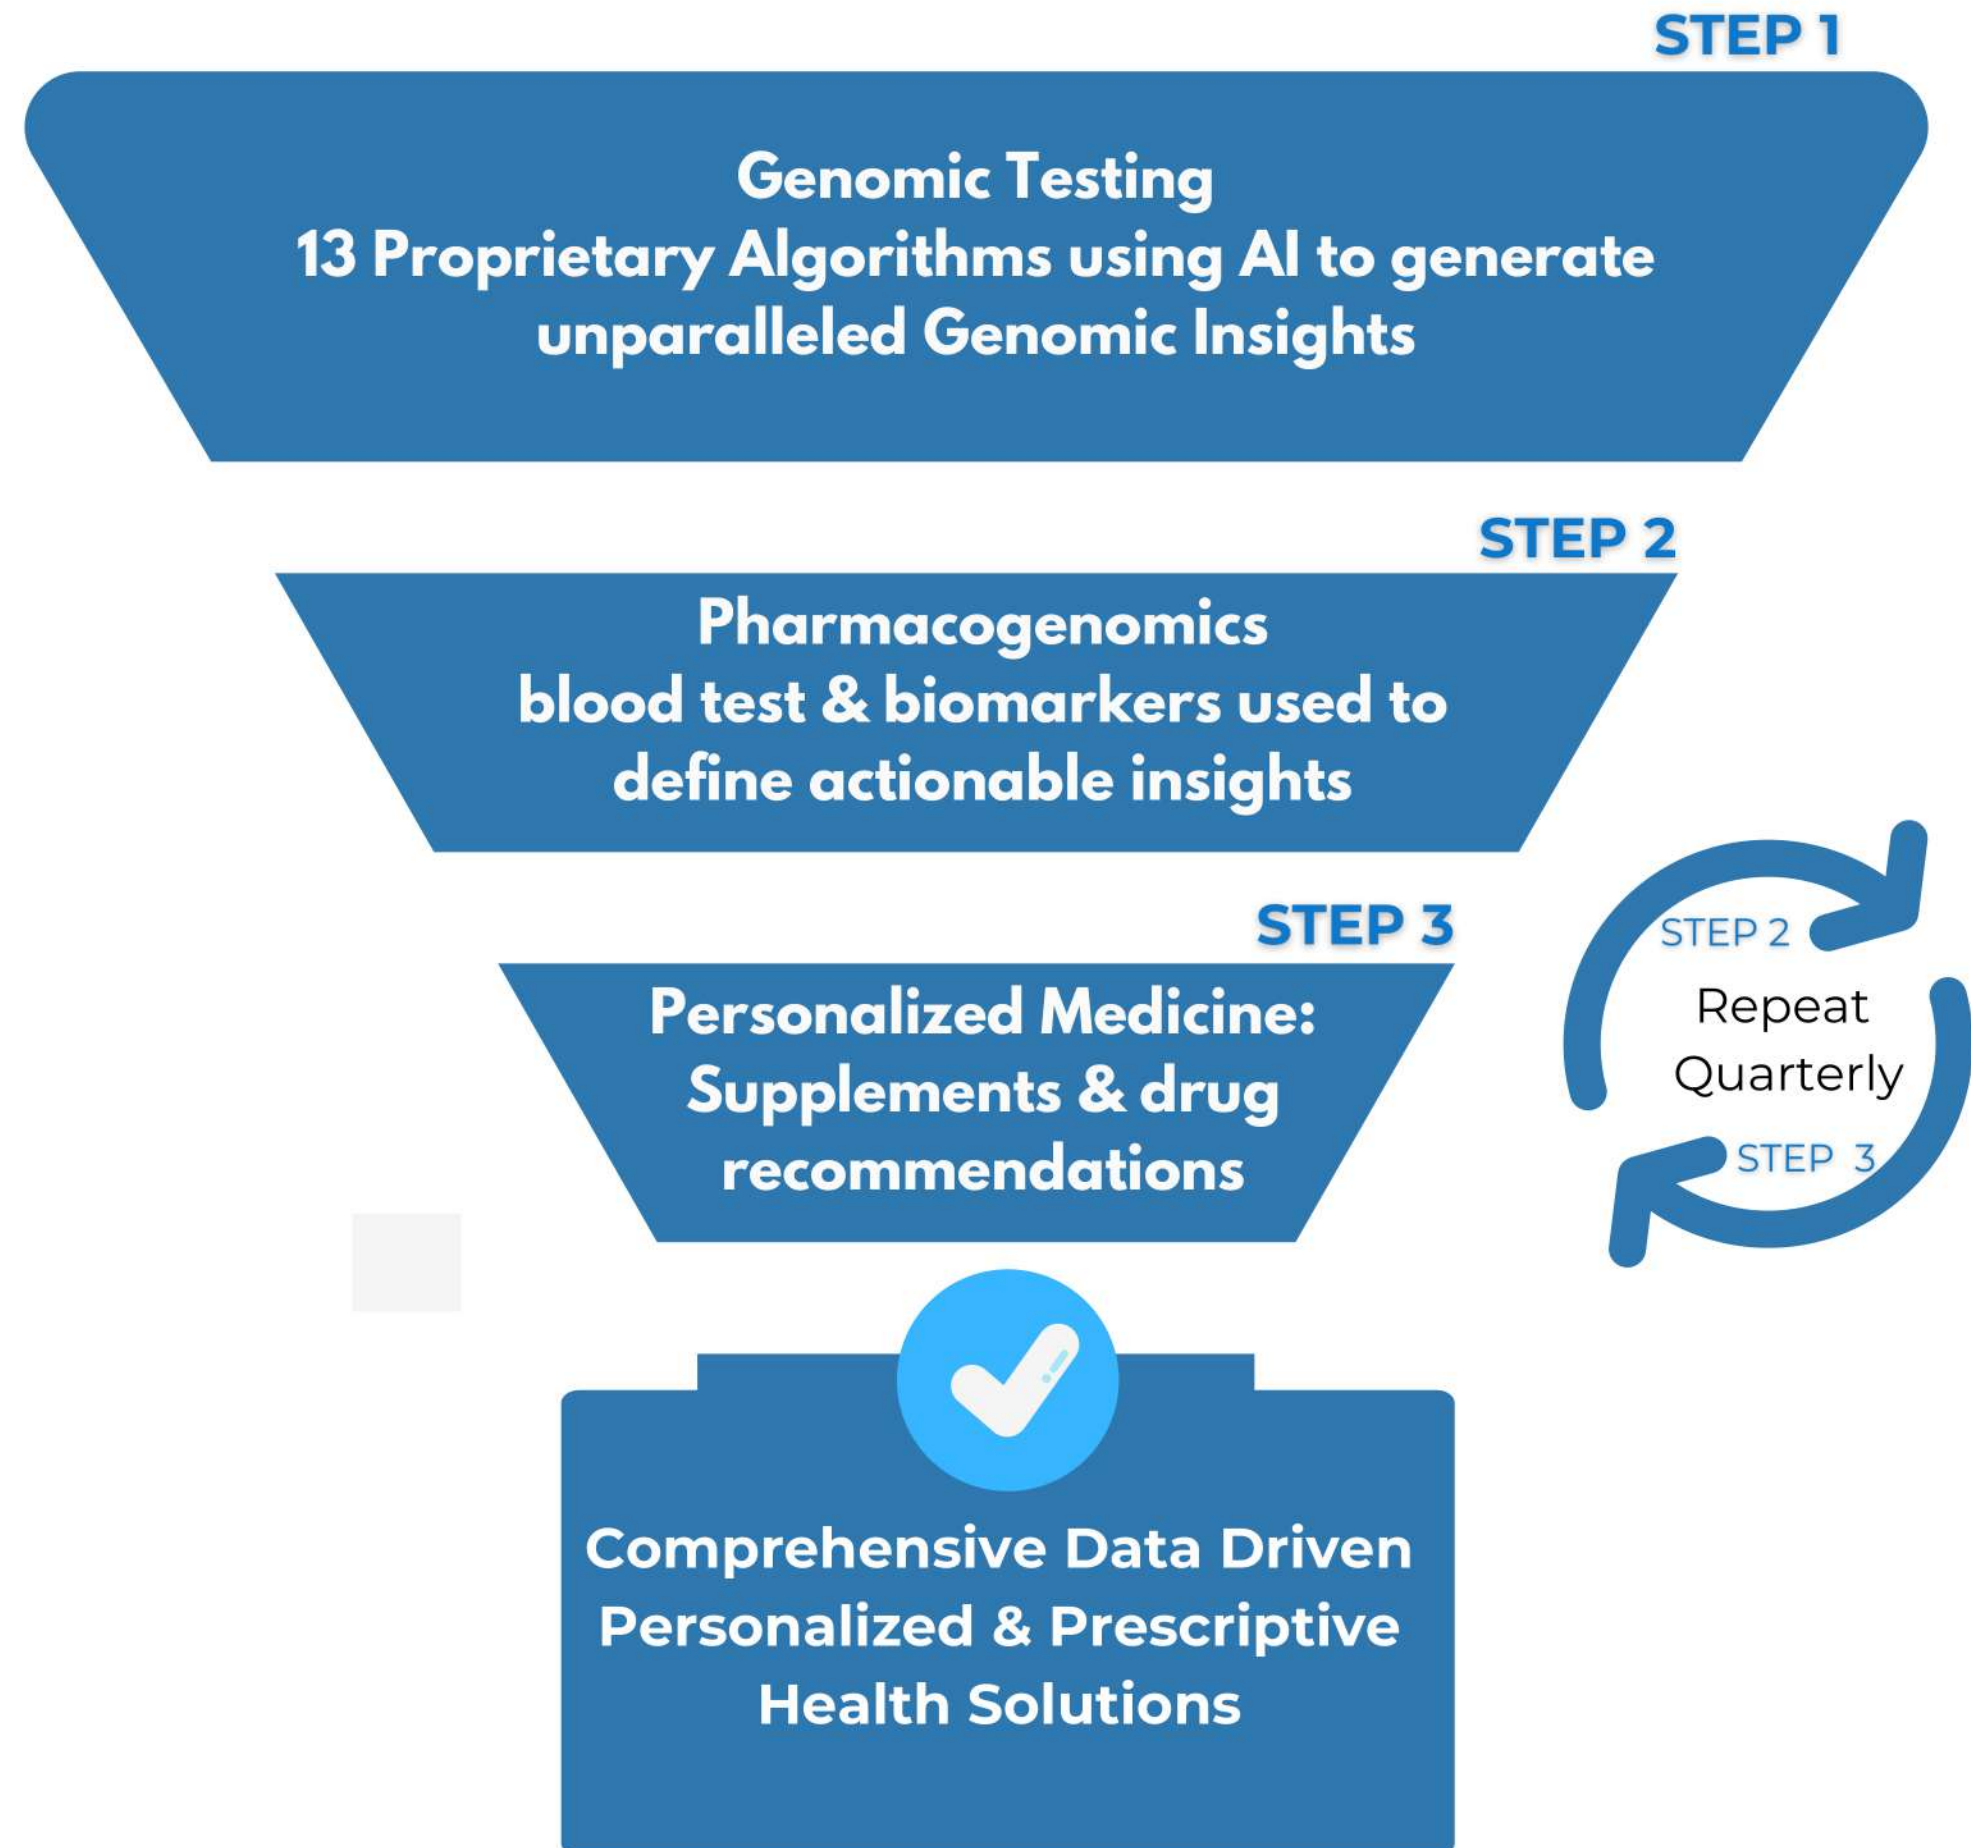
STEP 1

Genomic Testing
13 Proprietary Algorithms using AI to generate unparalleled Genomic Insights

STEP 2

Pharmacogenomics
blood test & biomarkers used to define actionable insights

STEP 3

Personalized Medicine:
Supplements & drug recommendations

STEP 2
Repeat Quarterly
STEP 3

Comprehensive Data Driven Personalized & Prescriptive Health Solutions